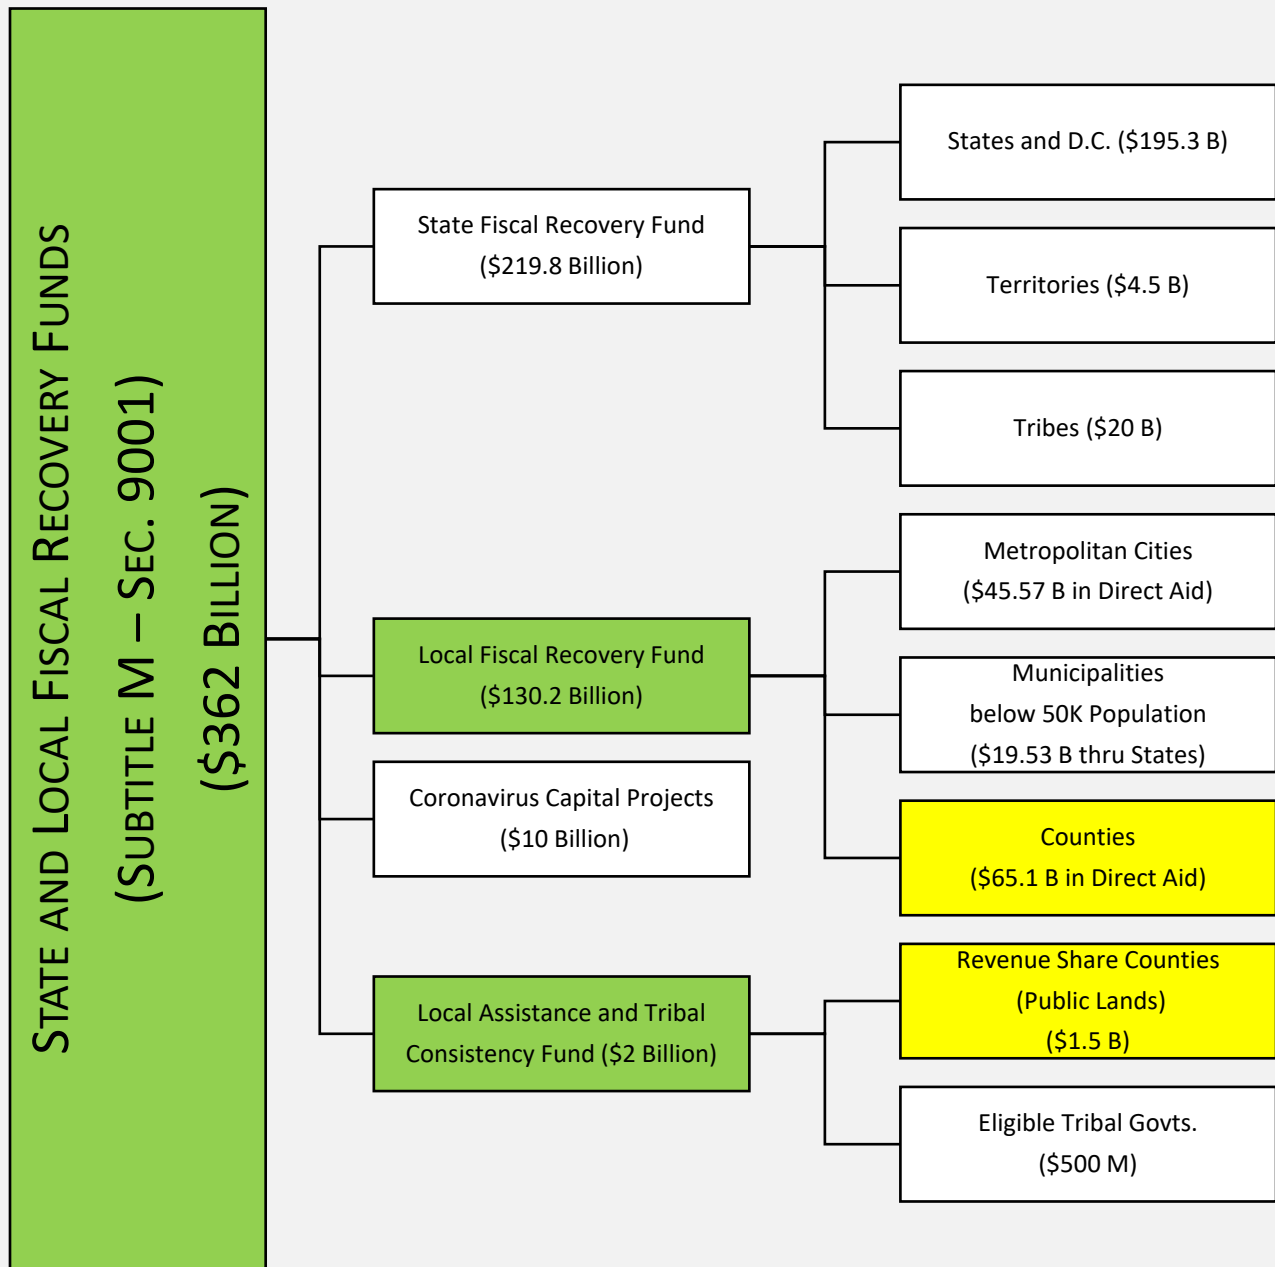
STATE AND LOCAL FISCAL RECOVERY FUNDS
(SUBTITLE M – SEC. 9001)
($362 BILLION)

State Fiscal Recovery Fund
($219.8 Billion)

States and D.C. ($195.3 B)

Territories ($4.5 B)

Tribes ($20 B)

Local Fiscal Recovery Fund
($130.2 Billion)

Metropolitan Cities
($45.57 B in Direct Aid)

Municipalities
below 50K Population
($19.53 B thru States)

Counties
($65.1 B in Direct Aid)

Coronavirus Capital Projects
($10 Billion)

Local Assistance and Tribal
Consistency Fund ($2 Billion)

Revenue Share Counties
(Public Lands)
($1.5 B)

Eligible Tribal Govts.
($500 M)